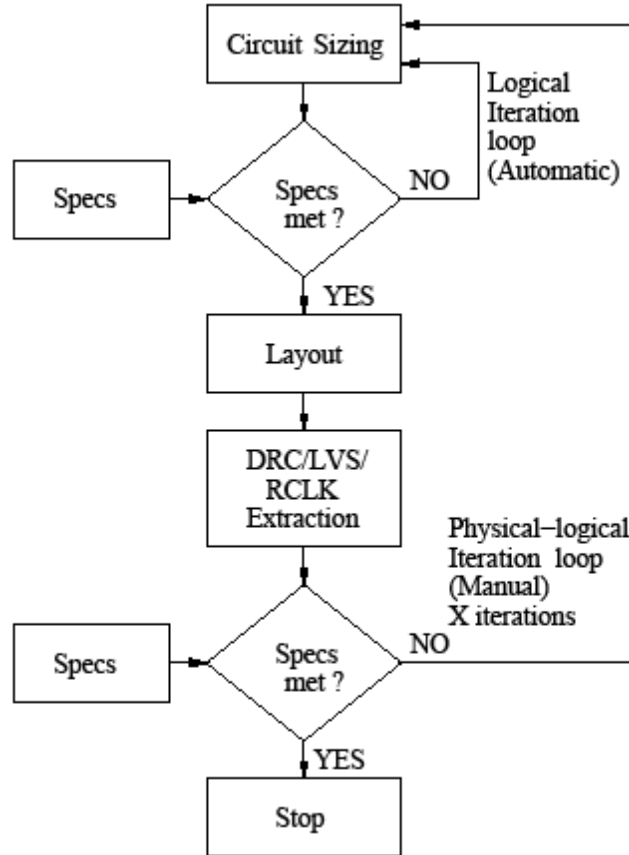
Circuit Sizing

Logical Iteration loop (Automatic)

Specs

Specs met ?

NO

YES

Layout

DRC/LVS/ RCLK Extraction

Physical−logical Iteration loop (Manual) X iterations

Specs

Specs met ?

NO

YES

Stop